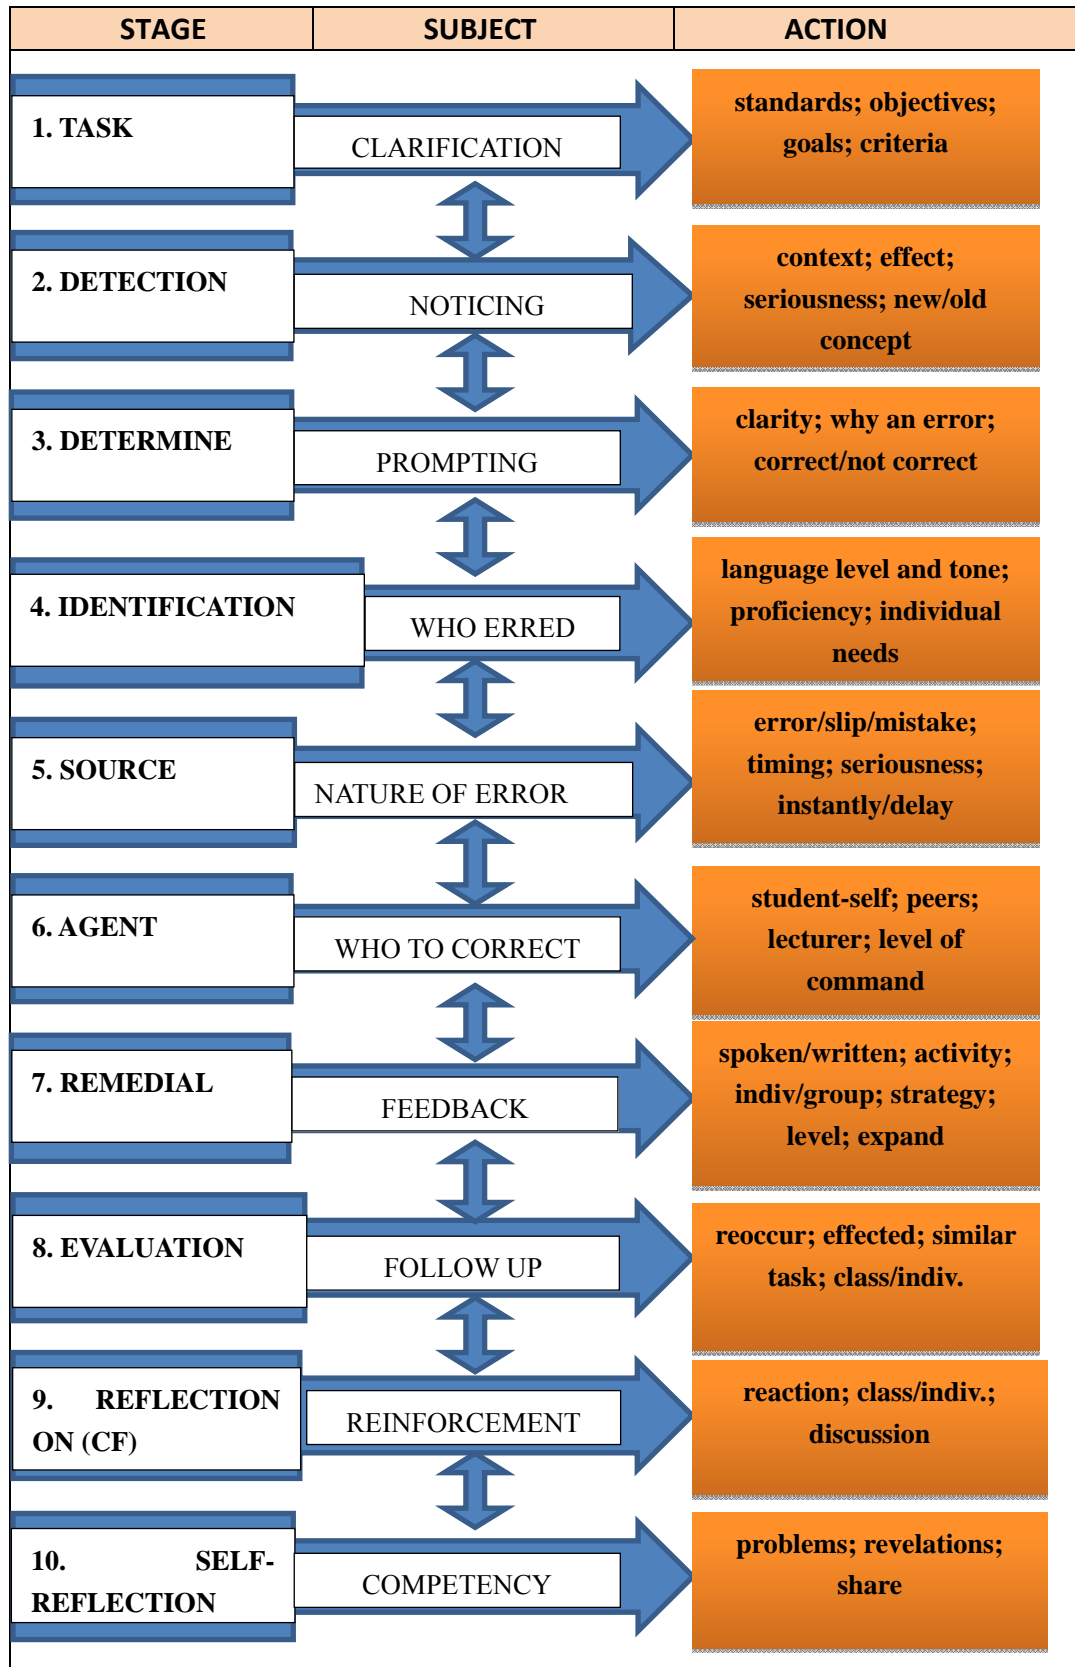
| STAGE | SUBJECT | ACTION |
|---|---|---|
| 1. TASK | CLARIFICATION | standards; objectives; goals; criteria |
| 2. DETECTION | NOTICING | context; effect; seriousness; new/old concept |
| 3. DETERMINE | PROMPTING | clarity; why an error; correct/not correct |
| 4. IDENTIFICATION | WHO ERRED | language level and tone; proficiency; individual needs |
| 5. SOURCE | NATURE OF ERROR | error/slip/mistake; timing; seriousness; instantly/delay |
| 6. AGENT | WHO TO CORRECT | student-self; peers; lecturer; level of command |
| 7. REMEDIAL | FEEDBACK | spoken/written; activity; indiv/group; strategy; level; expand |
| 8. EVALUATION | FOLLOW UP | reoccur; effected; similar task; class/indiv. |
| 9. REFLECTION ON (CF) | REINFORCEMENT | reaction; class/indiv.; discussion |
| 10. SELF-REFLECTION | COMPETENCY | problems; revelations; share |